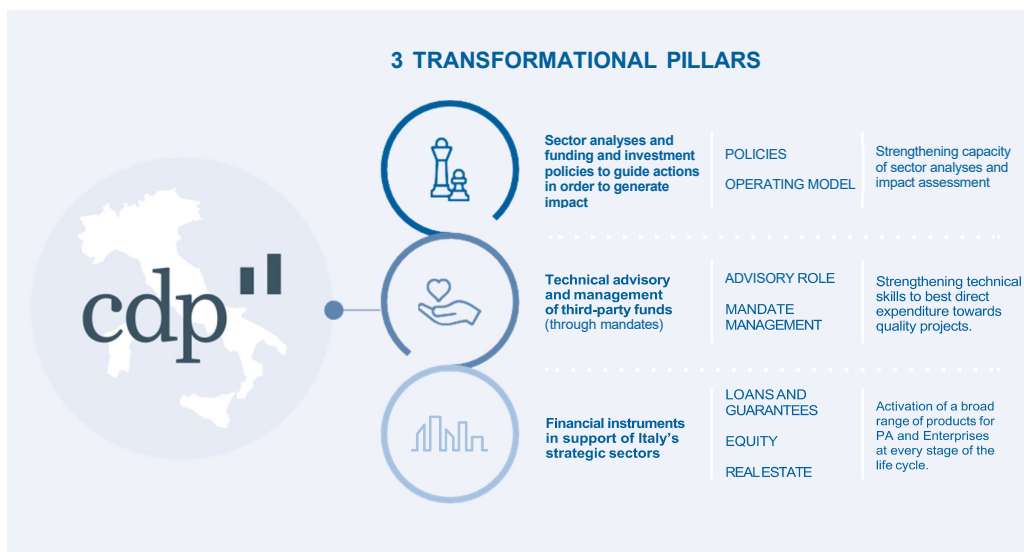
3 TRANSFORMATIONAL PILLARS

cdp

Sector analyses and funding and investment policies to guide actions in order to generate impact

POLICIES

OPERATING MODEL

Strengthening capacity of sector analyses and impact assessment

Technical advisory and management of third-party funds (through mandates)

ADVISORY ROLE

MANDATE MANAGEMENT

Strengthening technical skills to best direct expenditure towards quality projects.

Financial instruments in support of Italy's strategic sectors

LOANS AND GUARANTEES

EQUITY

REAL ESTATE

Activation of a broad range of products for PA and Enterprises at every stage of the life cycle.